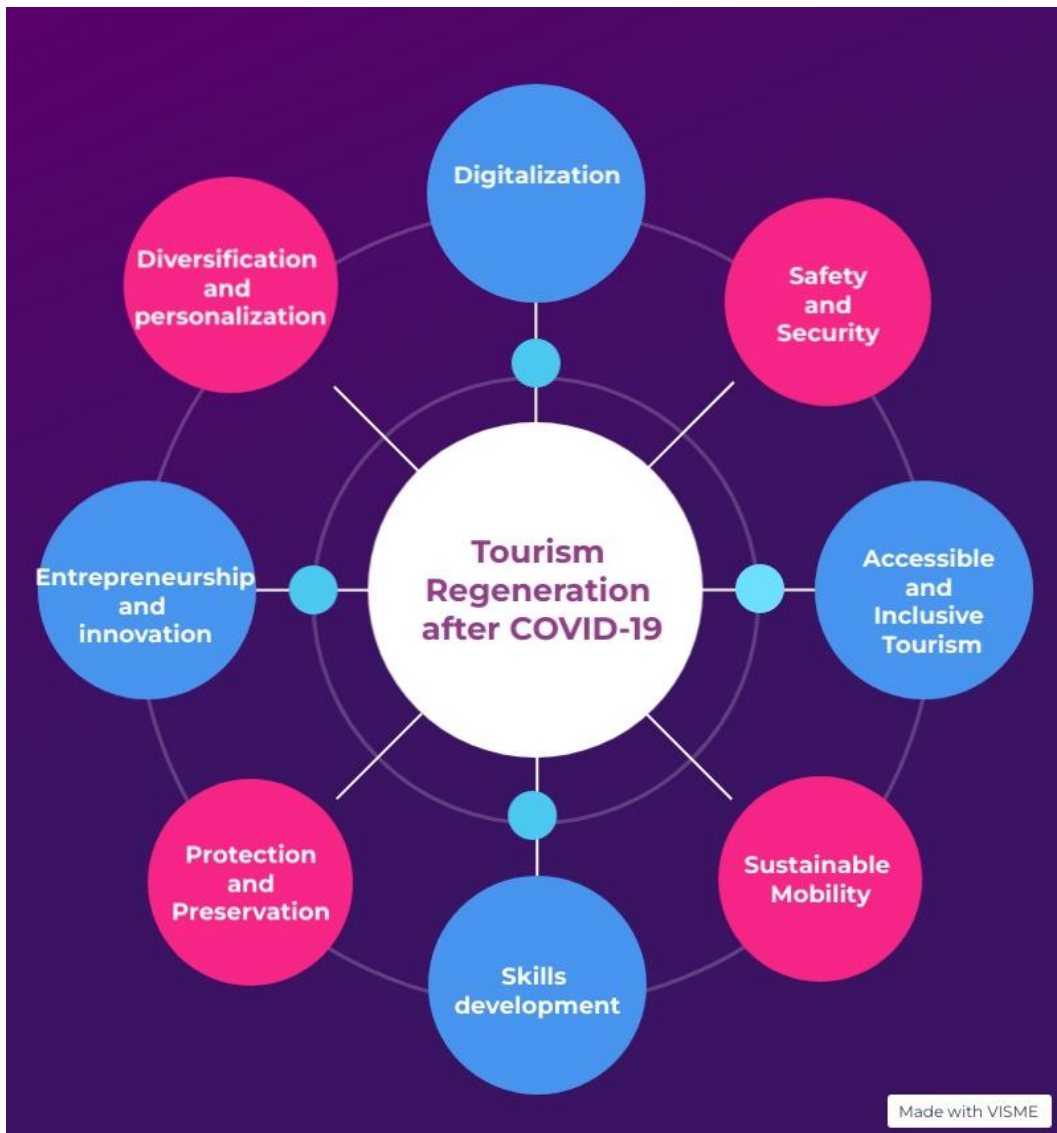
Digitalization

Diversification and personalization

Safety and Security

Tourism Regeneration after COVID-19

Entrepreneurship and innovation

Accessible and Inclusive Tourism

Protection and Preservation

Sustainable Mobility

Skills development

Made with VISME